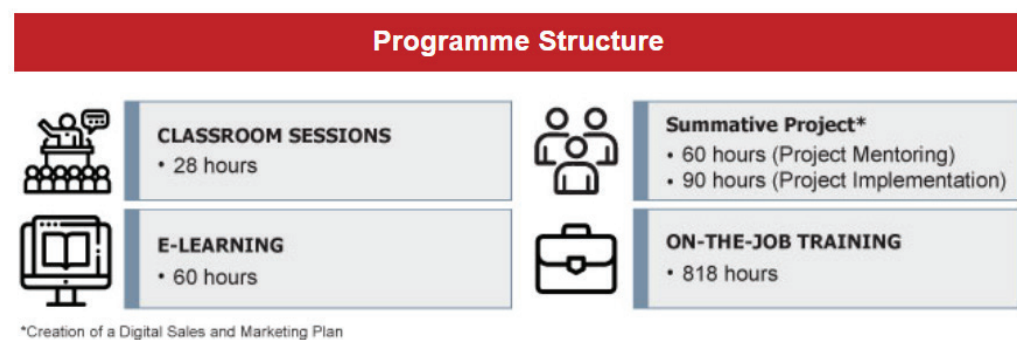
Programme Structure

CLASSROOM SESSIONS
• 28 hours

E-LEARNING
• 60 hours

Summative Project*
• 60 hours (Project Mentoring)
• 90 hours (Project Implementation)

ON-THE-JOB TRAINING
• 818 hours

*Creation of a Digital Sales and Marketing Plan